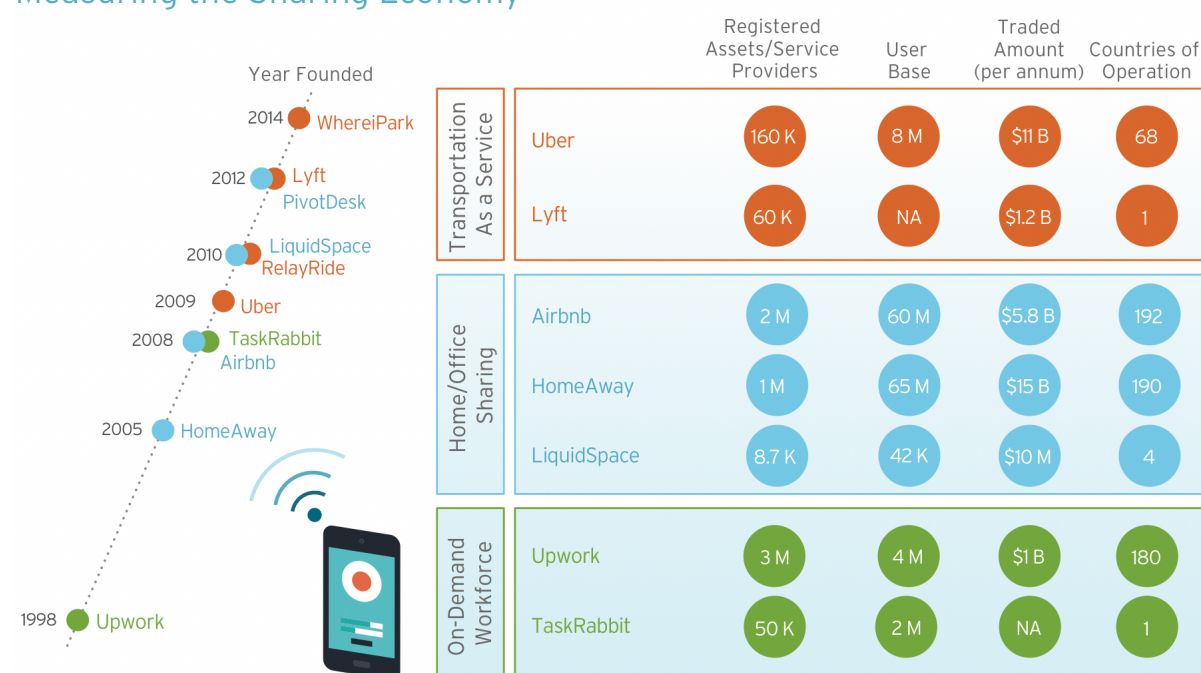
Year Founded

2014 WhereiPark

2012 Lyft PivotDesk

2010 LiquidSpace RelayRide

2009 Uber

2008 TaskRabbit Airbnb

2005 HomeAway

1998 Upwork

| | | Registered Assets/Service Providers | User Base | Traded Amount (per annum) | Countries of Operation |
|---|---|---|---|---|---|
| Transportation As a Service | Uber | 160 K | 8 M | \$11 B | 68 |
| | Lyft | 60 K | NA | \$1.2 B | 1 |
| Home/Office Sharing | Airbnb | 2 M | 60 M | \$5.8 B | 192 |
| | HomeAway | 1 M | 65 M | \$15 B | 190 |
| | LiquidSpace | 8.7 K | 42 K | \$10 M | 4 |
| On-Demand Workforce | Upwork | 3 M | 4 M | \$1 B | 180 |
| | TaskRabbit | 50 K | 2 M | NA | 1 |